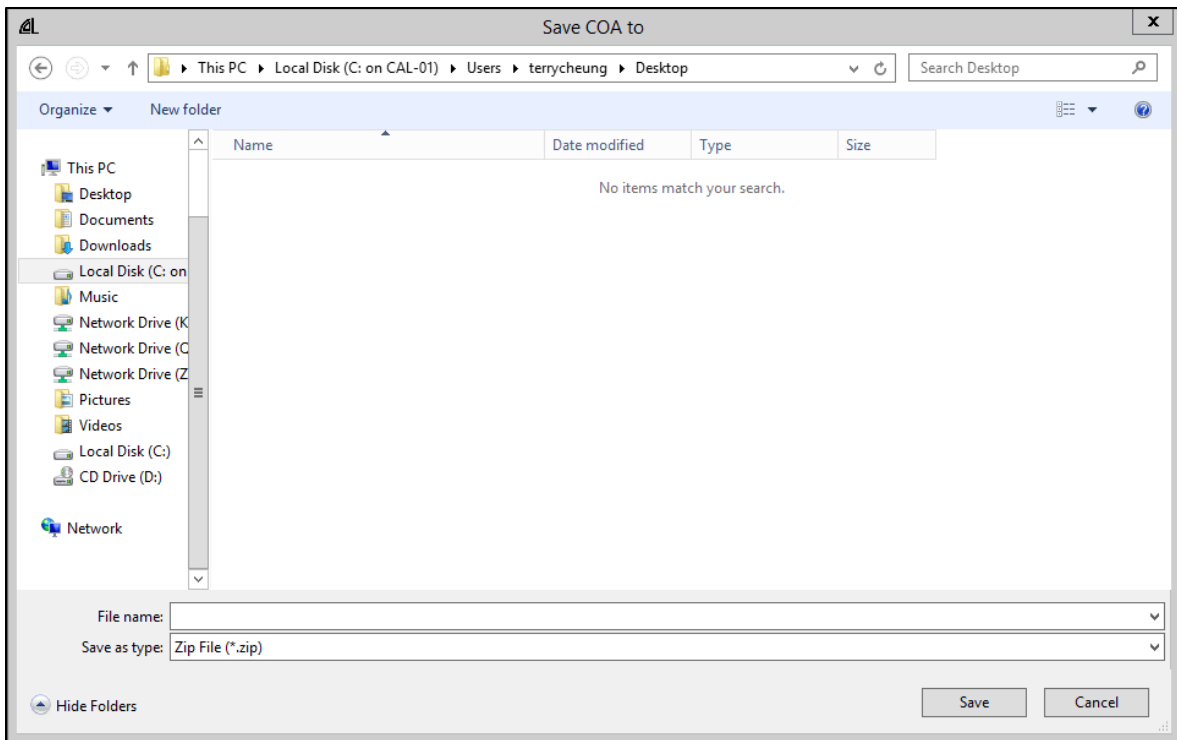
Save COA to

This PC ▸ Local Disk (C: on CAL-01) ▸ Users ▸ terrycheung ▸ Desktop

Search Desktop

Organize ▾
New folder

This PC
Desktop
Documents
Downloads
Local Disk (C: on
Music
Network Drive (K
Network Drive (C
Network Drive (Z
Pictures
Videos
Local Disk (C:)
CD Drive (D:)

Network

| Name | Date modified | Type | Size |
|---|---|---|---|

No items match your search.

File name:
Save as type: Zip File (*.zip)

Hide Folders

Save
Cancel